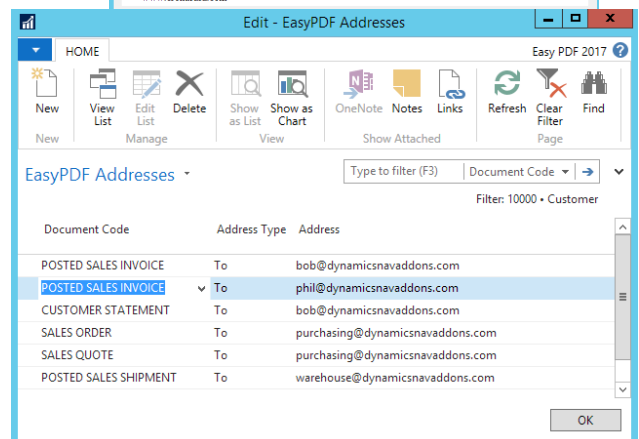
Edit - EasyPDF Addresses

HOME

Easy PDF 2017

New
New

View List
Edit List
Delete
Manage

Show as List
Show as Chart
View

OneNote
Notes
Links
Show Attached

Refresh
Clear Filter
Find
Page

EasyPDF Addresses

Type to filter (F3)
Document Code

Filter: 10000 • Customer

| Document Code | Address Type | Address |
|---|---|---|
| POSTED SALES INVOICE | To | bob@dynamicsnavaddons.com |
| POSTED SALES INVOICE | To | phil@dynamicsnavaddons.com |
| CUSTOMER STATEMENT | To | bob@dynamicsnavaddons.com |
| SALES ORDER | To | purchasing@dynamicsnavaddons.com |
| SALES QUOTE | To | purchasing@dynamicsnavaddons.com |
| POSTED SALES SHIPMENT | To | warehouse@dynamicsnavaddons.com |

OK